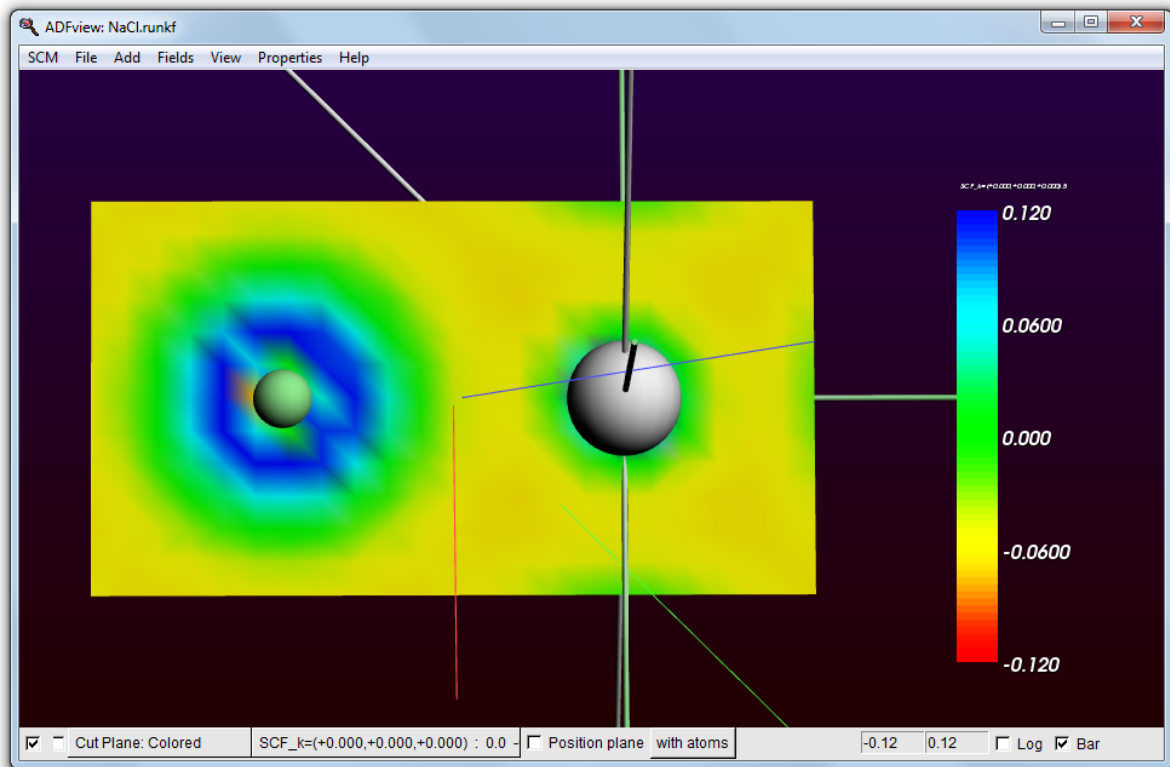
ADFview: NaCl.runkf

SCM File Add Fields View Properties Help

SCF_k=(+0.000,+0.000,+0.000) S

0.120

0.0600

0.000

-0.0600

-0.120

Cut Plane: Colored

SCF_k=(+0.000,+0.000,+0.000) : 0.0 -

Position plane

with atoms

-0.12

0.12

Log

Bar